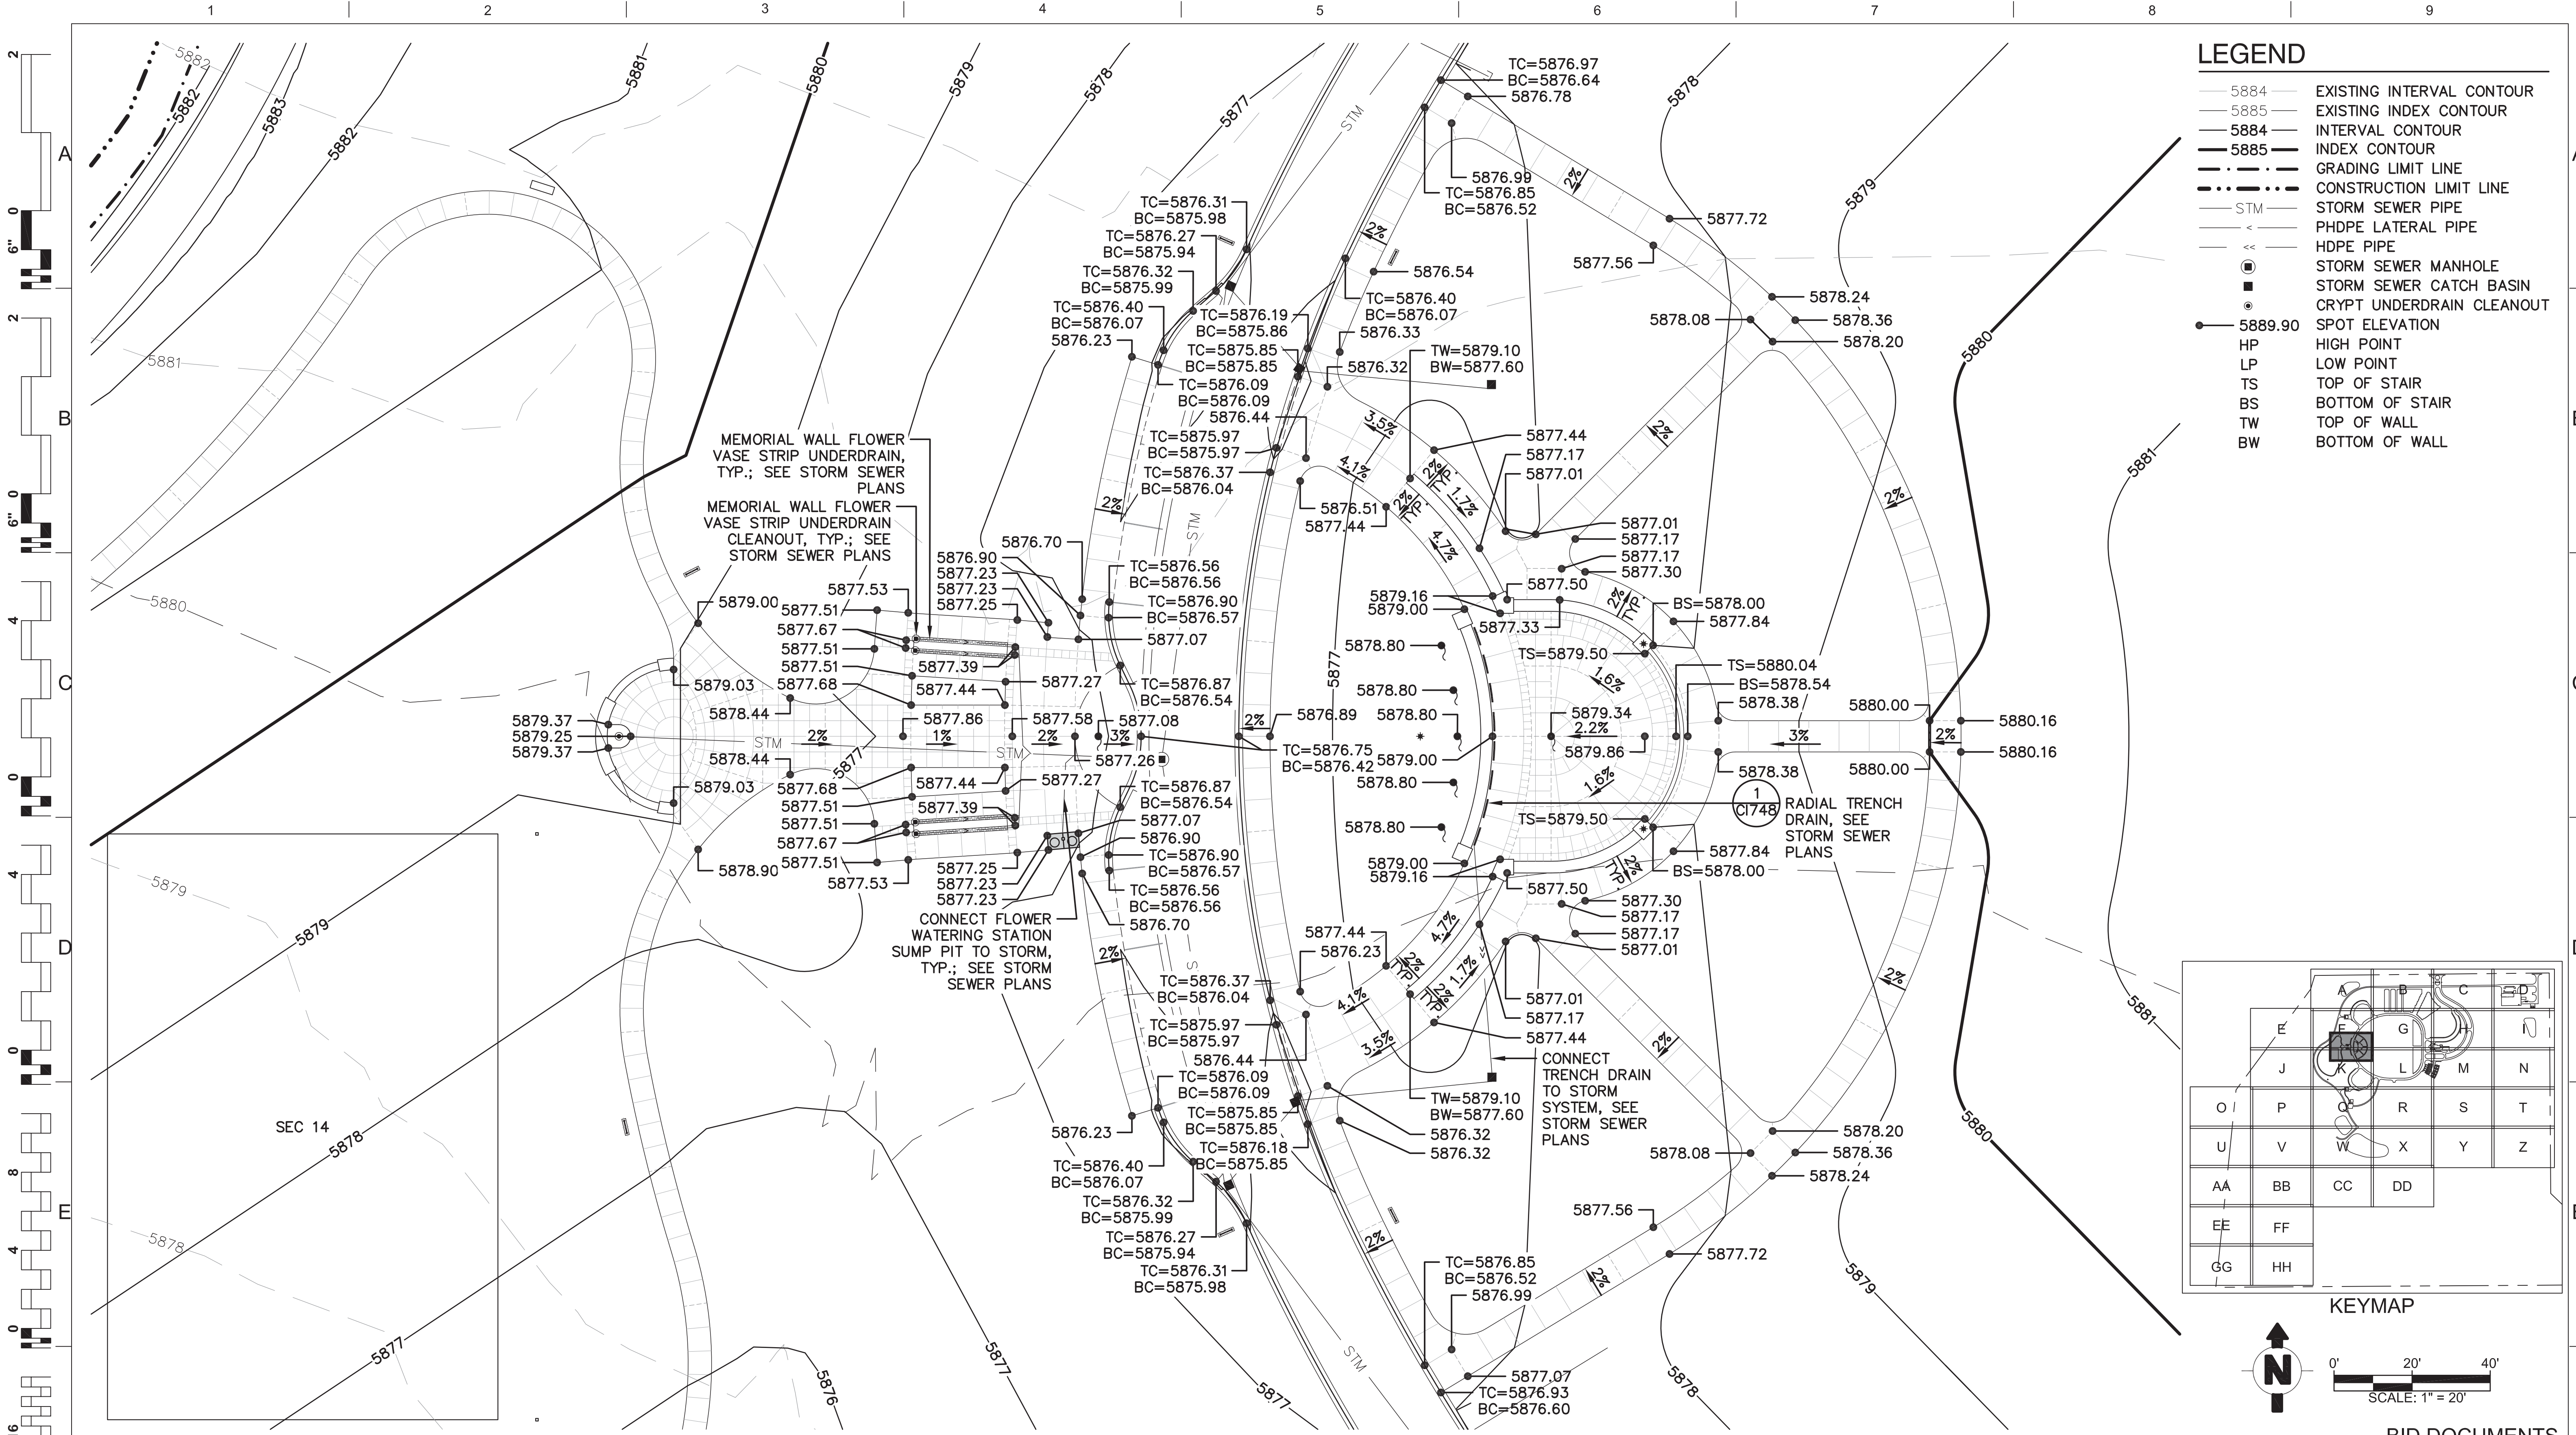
1 2 3 4 5 6 7 8 9

A B C D E

LEGEND
5884 EXISTING INTERVAL CONTOUR
5885 EXISTING INDEX CONTOUR
5884 INTERVAL CONTOUR
5885 INDEX CONTOUR
GRADING LIMIT LINE
CONSTRUCTION LIMIT LINE
STM STORM SEWER PIPE
PHDPE LATERAL PIPE
HDPE PIPE
STORM SEWER MANHOLE
STORM SEWER CATCH BASIN
CRYPT UNDERDRAIN CLEANOUT
5889.90 SPOT ELEVATION
HP HIGH POINT
LP LOW POINT
TS TOP OF STAIR
BS BOTTOM OF STAIR
TW TOP OF WALL
BW BOTTOM OF WALL

5882 5883 5881 5880 5879 5878 5877 5876

TC=5876.97
BC=5876.64
5876.78
5876.99
TC=5876.85
BC=5876.52
5877.72
5877.56
5876.54
TC=5876.40
BC=5876.07
5876.33
5878.24
5878.08
5878.36
5878.20
TC=5876.31
BC=5875.98
TC=5876.27
BC=5875.94
TC=5876.32
BC=5875.99
TC=5876.40
BC=5876.07
5876.23
TC=5876.19
BC=5875.86
TC=5875.85
BC=5875.85
TC=5876.09
BC=5876.09
5876.44
TC=5875.97
BC=5875.97
TC=5876.37
BC=5876.04
5876.32
TW=5879.10
BW=5877.60
5877.44
5877.17
5877.01
5876.51
5877.44

MEMORIAL WALL FLOWER VASE STRIP UNDERDRAIN, TYP.; SEE STORM SEWER PLANS
MEMORIAL WALL FLOWER VASE STRIP UNDERDRAIN CLEANOUT, TYP.; SEE STORM SEWER PLANS

5876.70
5876.90
5877.23
5877.23
5877.25
TC=5876.56
BC=5876.56
TC=5876.90
BC=5876.57
5877.07
5877.53
5879.00
5877.51
5877.67
5877.51
5877.51
5877.68
5877.39
5877.44
5877.27
TC=5876.87
BC=5876.54
5879.03
5878.44
5879.37
5879.25
5879.37
5877.86
5877.58
5877.08
2% 1% 2% 3%
STM
5877.26
5876.89
TC=5876.75
BC=5876.42
5878.44
5879.03
5877.68
5877.51
5877.51
5877.67
5877.51
5878.90
5877.53
5877.44
5877.39
5877.27
TC=5876.87
BC=5876.54
5877.07
5876.90
TC=5876.90
BC=5876.57
TC=5876.56
BC=5876.56
5876.70
5877.25
5877.23
5877.23
CONNECT FLOWER WATERING STATION SUMP PIT TO STORM, TYP.; SEE STORM SEWER PLANS

5877.01
5877.17
5877.17
5877.30
5877.50
5879.16
5879.00
5877.33
BS=5878.00
5877.84
5878.80
TS=5879.50
TS=5880.04
BS=5878.54
5878.38
5878.80
5878.80
5879.34
2.2%
5879.86
5879.00
5878.80
5878.80
5880.00
5880.16
5880.16
5880.00
5878.38
1
C1748
RADIAL TRENCH DRAIN, SEE STORM SEWER PLANS
TS=5879.50
5877.84
BS=5878.00
5879.00
5879.16
5877.50
5877.30
5877.17
5877.17
5877.01
5877.44
5876.23
TC=5876.37
BC=5876.04
5877.01
5877.17
5877.44
TC=5875.97
BC=5875.97
5876.44
CONNECT TRENCH DRAIN TO STORM SYSTEM, SEE STORM SEWER PLANS
TC=5876.09
BC=5876.09
TC=5875.85
BC=5875.85
TC=5876.18
BC=5875.85
TW=5879.10
BW=5877.60
5876.32
5876.32
5876.23
TC=5876.40
BC=5876.07
TC=5876.32
BC=5875.99
TC=5876.27
BC=5875.94
TC=5876.31
BC=5875.98
5878.20
5878.36
5878.24
5878.08
5877.56
5877.72
TC=5876.85
BC=5876.52
5876.99
5877.07
TC=5876.93
BC=5876.60

2% 3.5% 4.1% 4.7% 1.7% 2% TYP. 1.6% 3%

SEC 14

A B C D
E F G H I
J K L M N
O P Q R S T
U V W X Y Z
AA BB CC DD
EE FF
GG HH
KEYMAP

N
0' 20' 40'
SCALE: 1" = 20'

BID DOCUMENTS